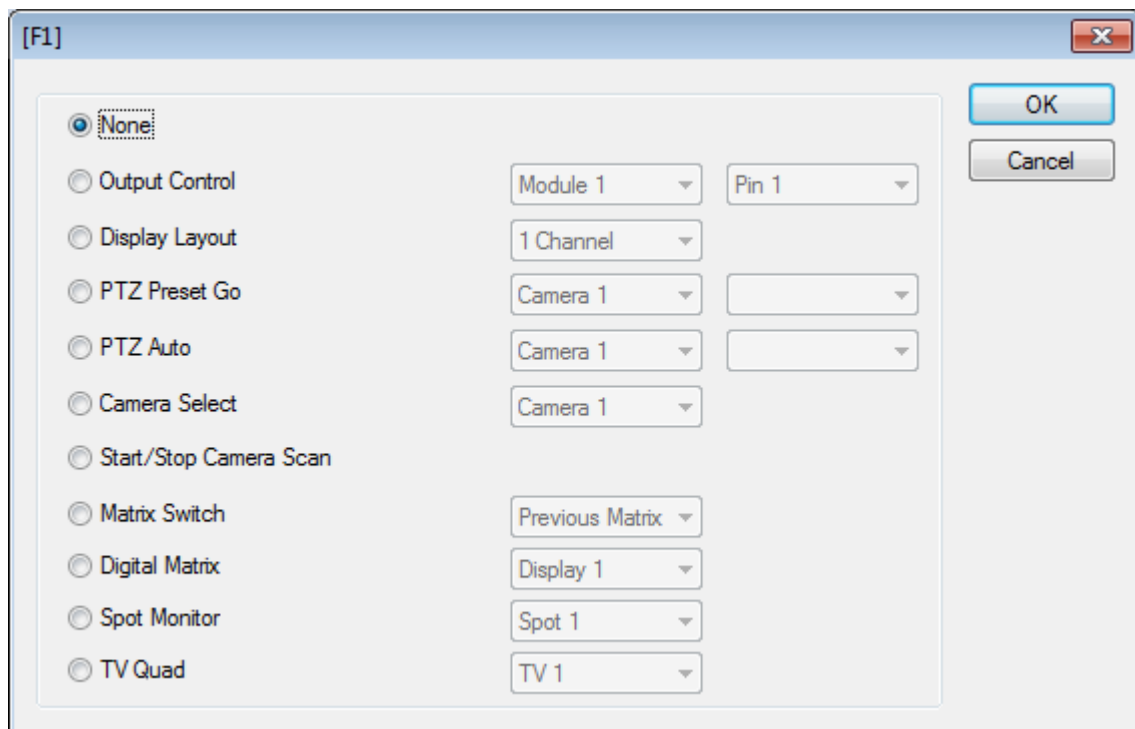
[F1]

None
Output Control
Module 1
Pin 1
Display Layout
1 Channel
PTZ Preset Go
Camera 1
PTZ Auto
Camera 1
Camera Select
Camera 1
Start/Stop Camera Scan
Matrix Switch
Previous Matrix
Digital Matrix
Display 1
Spot Monitor
Spot 1
TV Quad
TV 1

OK
Cancel